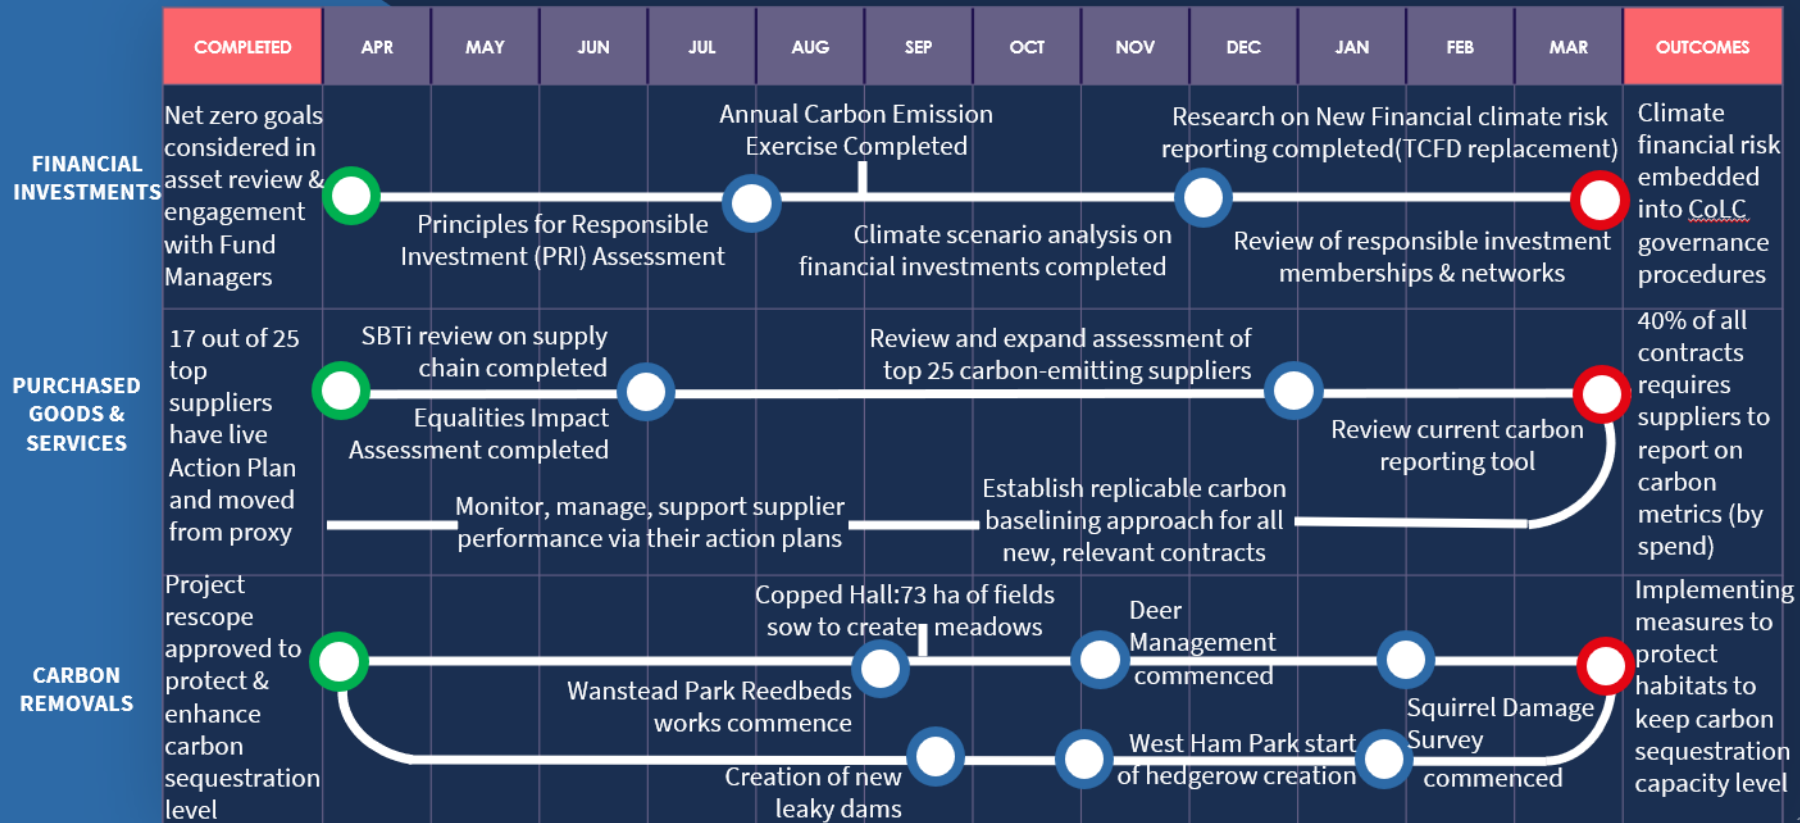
| COMPLETED | APR | MAY | JUN | JUL | AUG | SEP | OCT | NOV | DEC | JAN | FEB | MAR | OUTCOMES |
|---|---|---|---|---|---|---|---|---|---|---|---|---|---|

FINANCIAL INVESTMENTS

Net zero goals considered in asset review & engagement with Fund Managers

Annual Carbon Emission Exercise Completed

Research on New Financial climate risk reporting completed(TCFD replacement)

Principles for Responsible Investment (PRI) Assessment

Climate scenario analysis on financial investments completed

Review of responsible investment memberships & networks

Climate financial risk embedded into CoLC governance procedures

PURCHASED GOODS & SERVICES

17 out of 25 top suppliers have live Action Plan and moved from proxy

SBTi review on supply chain completed

Equalities Impact Assessment completed

Review and expand assessment of top 25 carbon-emitting suppliers

Review current carbon reporting tool

Monitor, manage, support supplier performance via their action plans

Establish replicable carbon baselining approach for all new, relevant contracts

40% of all contracts requires suppliers to report on carbon metrics (by spend)

CARBON REMOVALS

Project rescope approved to protect & enhance carbon sequestration level

Copped Hall:73 ha of fields sow to create meadows

Deer Management commenced

Wanstead Park Reedbeds works commence

Creation of new leaky dams

West Ham Park start of hedgerow creation

Squirrel Damage Survey commenced

Implementing measures to protect habitats to keep carbon sequestration capacity level